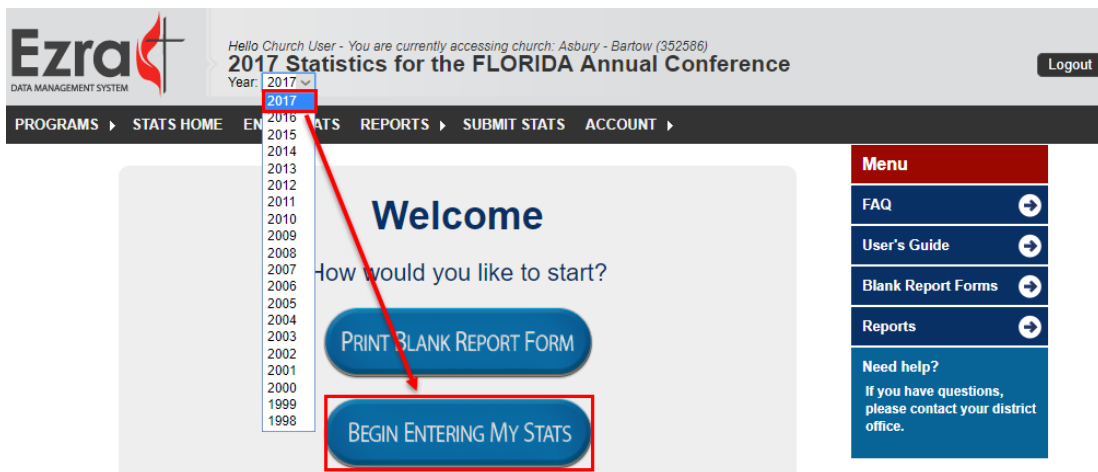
Ezra
DATA MANAGEMENT SYSTEM

Hello Church User - You are currently accessing church: Asbury - Bartow (352586)
2017 Statistics for the FLORIDA Annual Conference
Year: 2017

Logout

2017
2016
2015
2014
2013
2012
2011
2010
2009
2008
2007
2006
2005
2004
2003
2002
2001
2000
1999
1998

PROGRAMS STATS HOME EN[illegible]ATS REPORTS SUBMIT STATS ACCOUNT

Welcome

How would you like to start?

PRINT BLANK REPORT FORM

BEGIN ENTERING MY STATS

Menu
FAQ
User's Guide
Blank Report Forms
Reports
Need help?
If you have questions, please contact your district office.